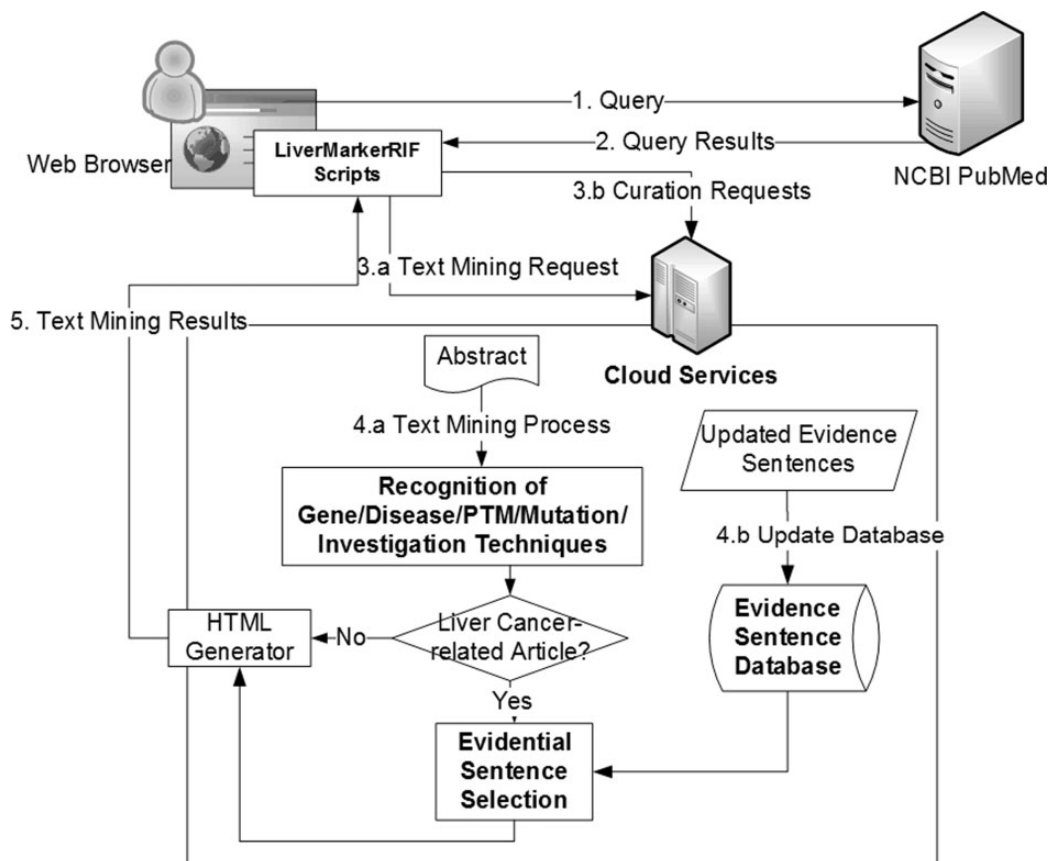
1. Query

Web Browser

LiverMarkerRIF Scripts

2. Query Results

NCBI PubMed

3.b Curation Requests

3.a Text Mining Request

5. Text Mining Results

Cloud Services

Abstract

4.a Text Mining Process

Updated Evidence Sentences

Recognition of Gene/Disease/PTM/Mutation/ Investigation Techniques

4.b Update Database

HTML Generator

No

Liver Cancer-related Article?

Evidence Sentence Database

Yes

Evidential Sentence Selection